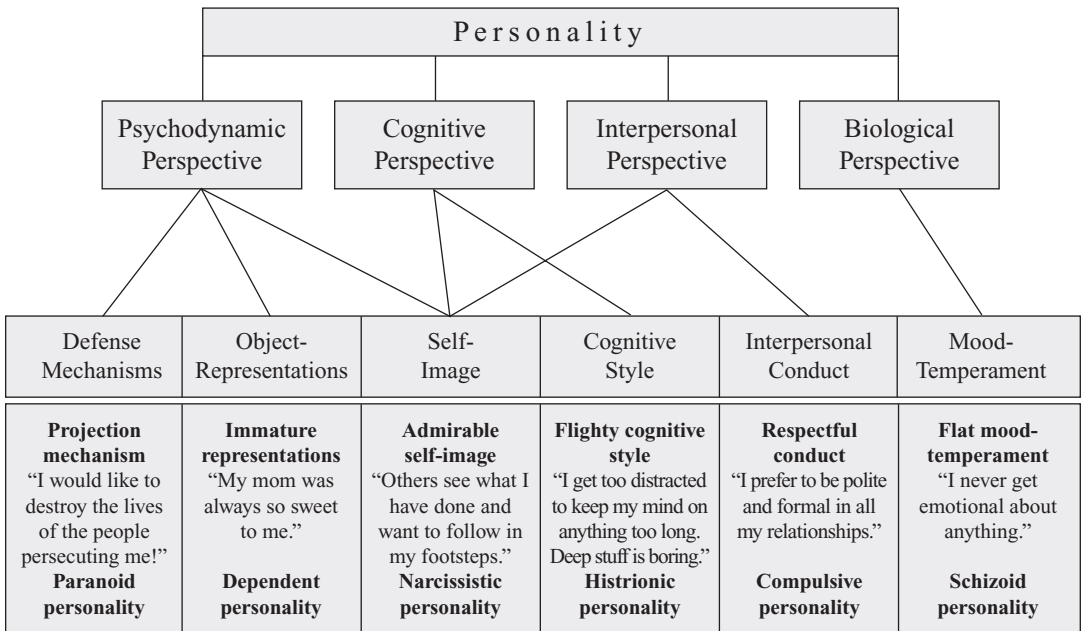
Personality

Psychodynamic Perspective

Cognitive Perspective

Interpersonal Perspective

Biological Perspective

| Defense Mechanisms | Object-Representations | Self-Image | Cognitive Style | Interpersonal Conduct | Mood-Temperament |
|---|---|---|---|---|---|
| **Projection mechanism** "I would like to destroy the lives of the people persecuting me!" **Paranoid personality** | **Immature representations** "My mom was always so sweet to me." **Dependent personality** | **Admirable self-image** "Others see what I have done and want to follow in my footsteps." **Narcissistic personality** | **Flighty cognitive style** "I get too distracted to keep my mind on anything too long. Deep stuff is boring." **Histrionic personality** | **Respectful conduct** "I prefer to be polite and formal in all my relationships." **Compulsive personality** | **Flat mood-temperament** "I never get emotional about anything." **Schizoid personality** |